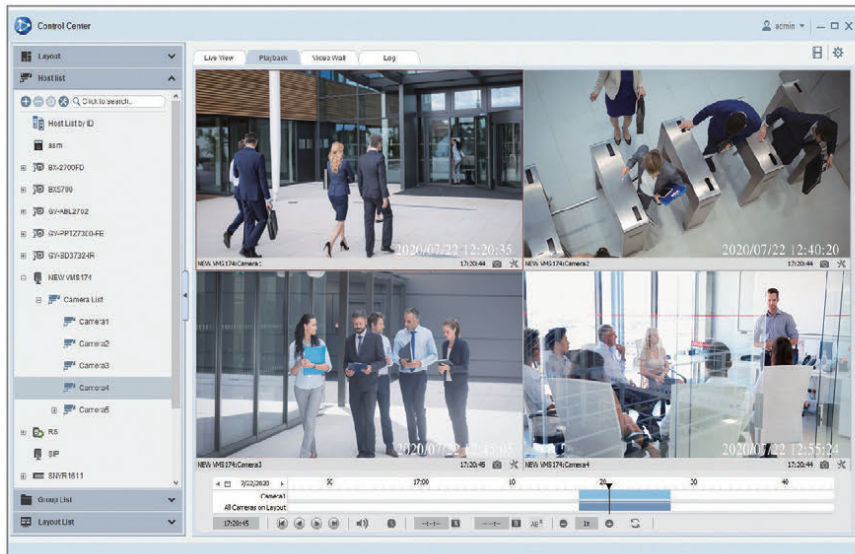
Control Center

admin

Layout

Host list

Click to search...

Host List by ID

asm

BX-2700FD

BX5700

GV-ABL2702

GV-PPTZ7300-FE

GV-BD37324R

NEW VMS174

Camera List

Camera1

Camera2

Camera3

Camera4

Camera5

RS

SIP

SNVR1611

Group List

Layout List

Live View

Playback

Video Wall

Log

2020/07/22 12:20:35

NEW VMS174/Camera1

17:20:44

2020/07/22 12:40:20

NEW VMS174/Camera2

17:20:44

2020/07/22 12:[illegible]

NEW VMS174/Camera3

17:20:45

2020/07/22 12:55:24

NEW VMS174/Camera4

17:20:44

2/22/2020

50

17:00

10

20

30

40

Camera1

All Cameras on Layout

17:20:45

1x